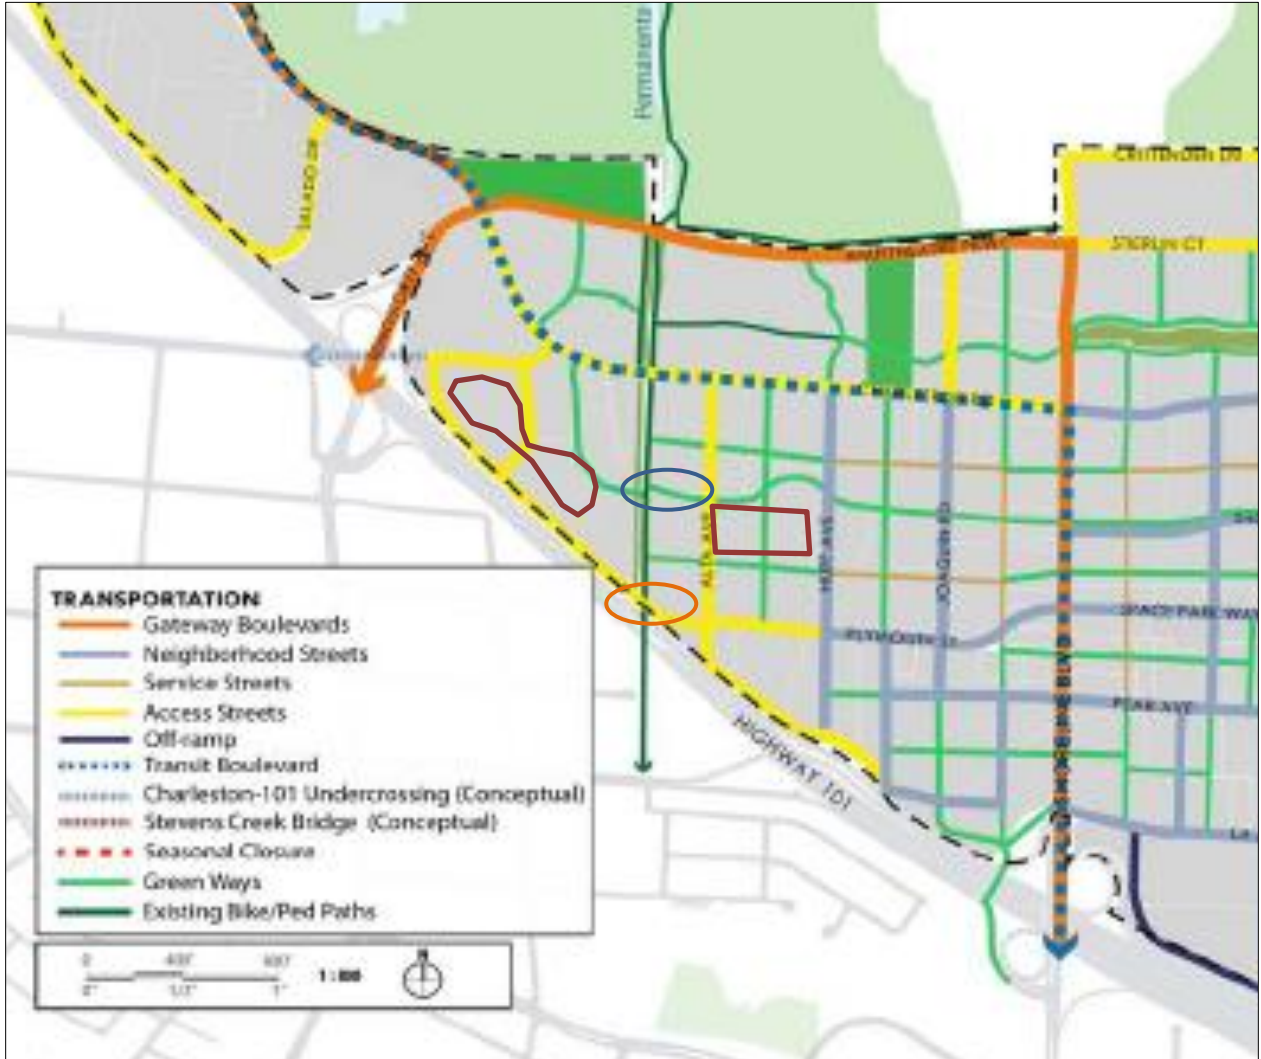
Permanente

CRITTENDEN DR

SALADO DR

STIERLIN CT

ALTA AVE

HUFF AVE

JOAQUIN RD

SPACE PARK WAY

PLYMOUTH ST

PEAR AVE

HIGHWAY 101

TRANSPORTATION
Gateway Boulevards
Neighborhood Streets
Service Streets
Access Streets
Off-ramp
Transit Boulevard
Charleston-101 Undercrossing (Conceptual)
Stevens Creek Bridge (Conceptual)
Seasonal Closure
Green Ways
Existing Bike/Ped Paths

0 400' 800'
0" 1/2" 1"
1:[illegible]